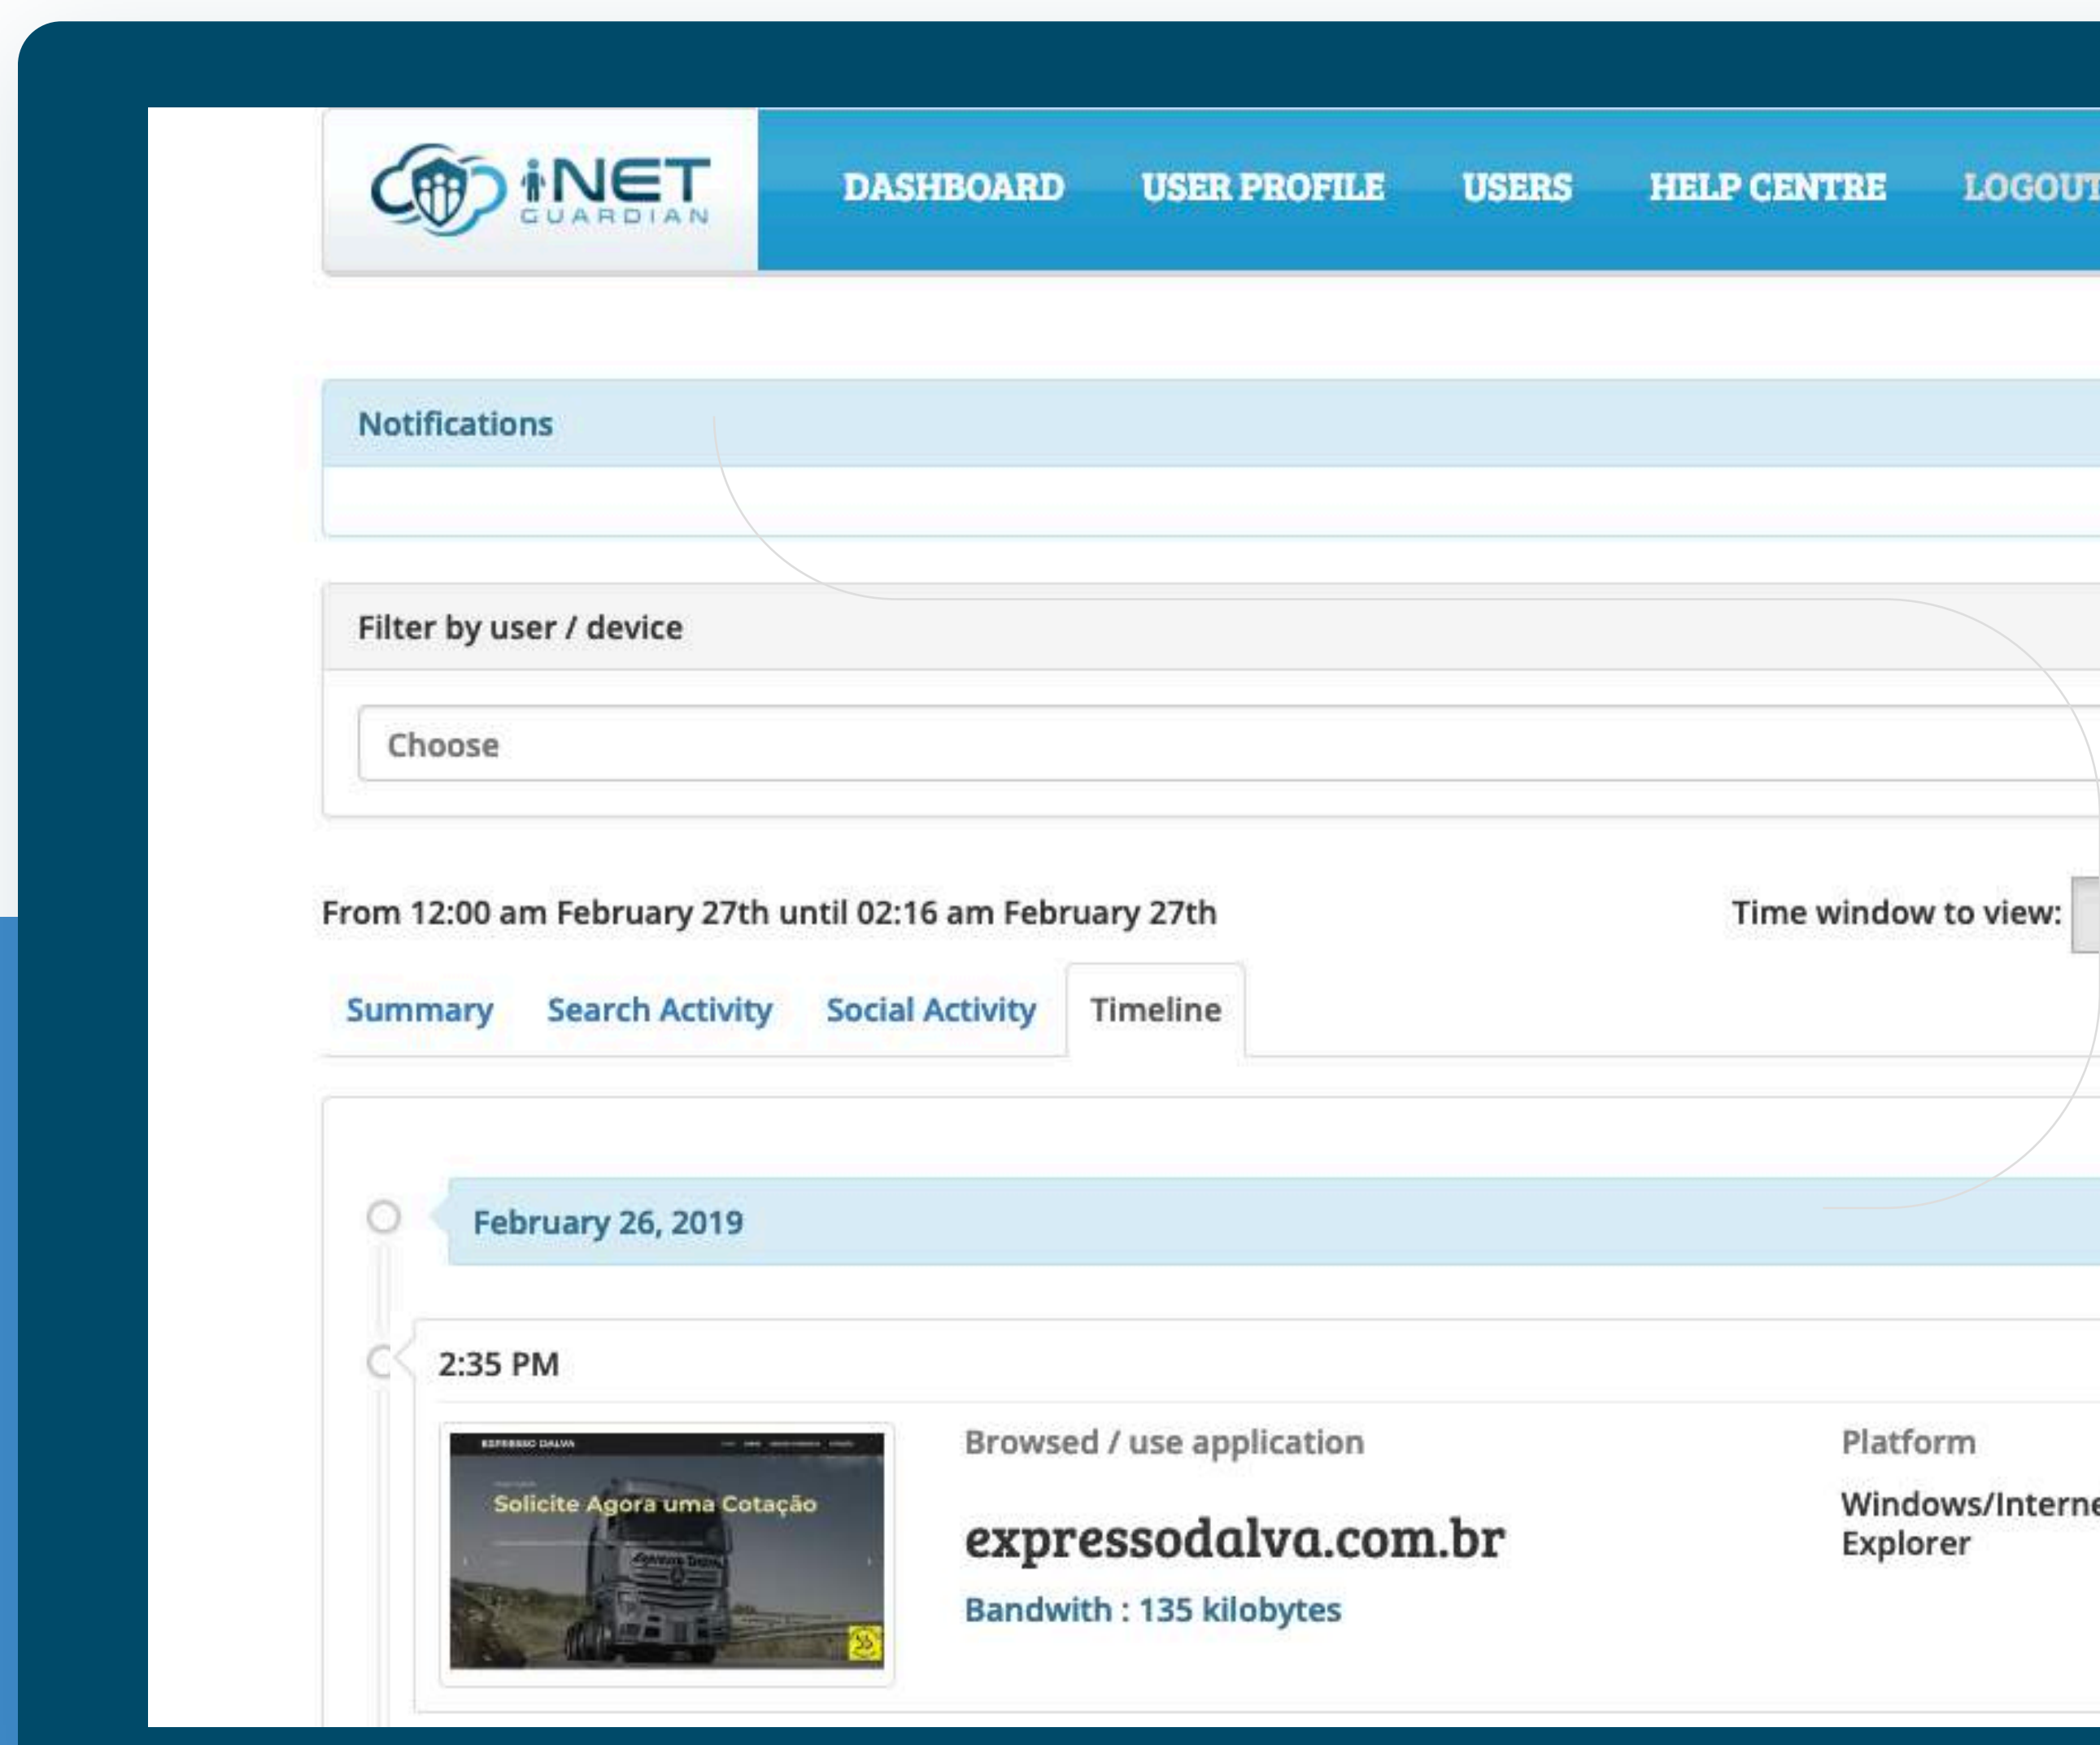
iNET GUARDIAN

DASHBOARD USER PROFILE USERS HELP CENTRE LOGOUT

Notifications

Filter by user / device

Choose

From 12:00 am February 27th until 02:16 am February 27th

Time window to view:

Summary Search Activity Social Activity Timeline

February 26, 2019

2:35 PM

EXPRESSO DALVA

Solicite Agora uma Cotação

Browsed / use application

expressodalva.com.br

Bandwith : 135 kilobytes

Platform

Windows/Interne
Explorer